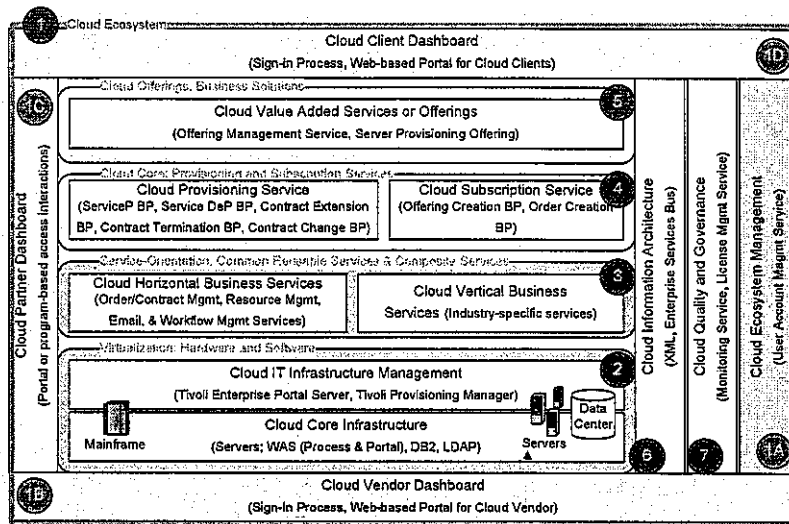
1 Cloud Ecosystem

Cloud Client Dashboard
(Sign-in Process, Web-based Portal for Cloud Clients)

1D

1C

Cloud Partner Dashboard
(Portal or program-based access interactions)

Cloud Offerings, Business Solutions

5

Cloud Value Added Services or Offerings
(Offering Management Service, Server Provisioning Offering)

Cloud Core Provisioning and Subscription Services

4

Cloud Provisioning Service
(ServiceP BP, Service DeP BP, Contract Extension BP, Contract Termination BP, Contract Change BP)

Cloud Subscription Service
(Offering Creation BP, Order Creation BP)

Service-Orientation, Common Reusable Services & Composite Services

3

Cloud Horizontal Business Services
(Order/Contract Mgmt, Resource Mgmt, Email, & Workflow Mgmt Services)

Cloud Vertical Business Services (Industry-specific services)

Virtualization: Hardware and Software

2

Cloud IT Infrastructure Management
(Tivoli Enterprise Portal Server, Tivoli Provisioning Manager)

Mainframe

Cloud Core Infrastructure
(Servers; WAS (Process & Portal), DB2, LDAP)

Servers

Data Center

6

Cloud Information Architecture
(XML, Enterprise Services Bus)

7

Cloud Quality and Governance
(Monitoring Service, License Mgmt Service)

Cloud Ecosystem Management
(User Account Mgmt Service)

1A

1B

Cloud Vendor Dashboard
(Sign-In Process, Web-based Portal for Cloud Vendor)